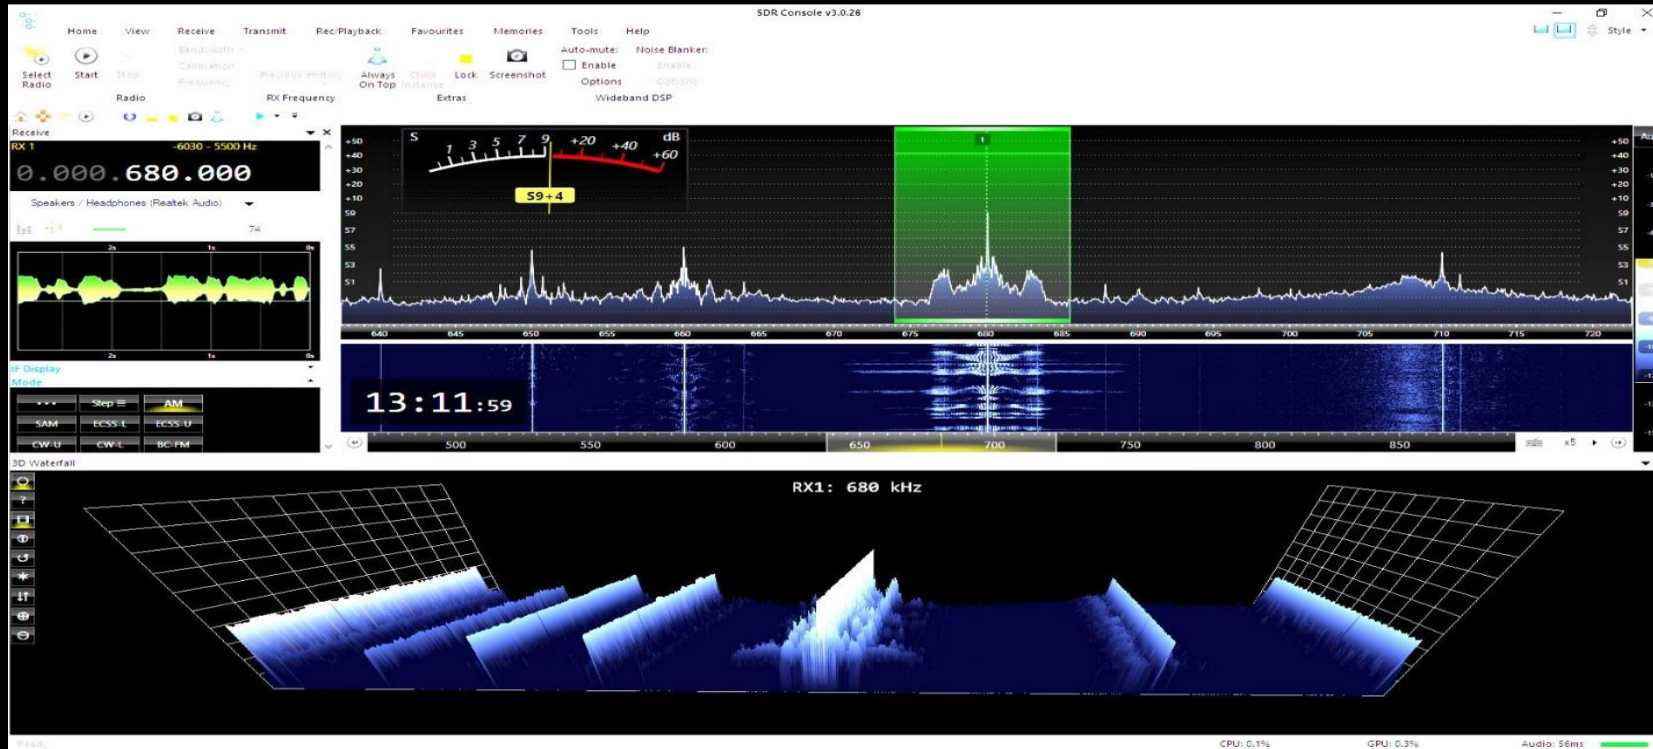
SDR Console v3.0.28

Home View Receive Transmit Rec/Playback Favourites Memories Tools Help

Style

Select Radio Start Stop Bandwidth Calibration Frequency Previous History Always On Top Child Instance Lock Screenshot Auto-mute: Enable Options Noise Blanker: Enable Options

Radio RX Frequency Extras Wideband DSP

Receive

RX 1 -6030 - 5500 Hz

0.000.680.000

Speakers / Headphones (Realtek Audio)

74

2s 1s 0s

2s 1s 0s

IF Display

Mode

• • • Step ≡ AM

SAM ECSS-L ECSS-U

CW-U CW-L BC-FM

S 1 3 5 7 9 +20 +40 +60 dB

S9+4

+50 +40 +30 +20 +10 S9 S7 S5 S3 S1

1

640 645 650 655 660 665 670 675 680 685 690 695 700 705 710 715 720

13:11:59

500 550 600 650 700 750 800 850

x5

3D Waterfall

RX1: 680 kHz

Ready

CPU: 0.1% GPU: 0.3% Audio: 56ms